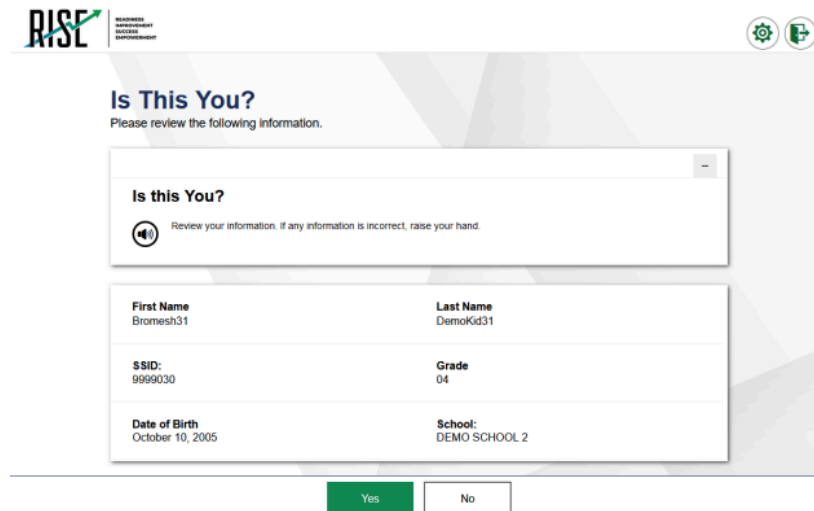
RISE READINESS IMPROVEMENT SUCCESS EMPOWERMENT

Is This You?
Please review the following information.

–

Is this You?

Review your information. If any information is incorrect, raise your hand.

| First Name | Last Name |
|---|---|
| Bromesh31 | DemoKid31 |
| **SSID:** | **Grade** |
| 9999030 | 04 |
| **Date of Birth** | **School:** |
| October 10, 2005 | DEMO SCHOOL 2 |

Yes
No